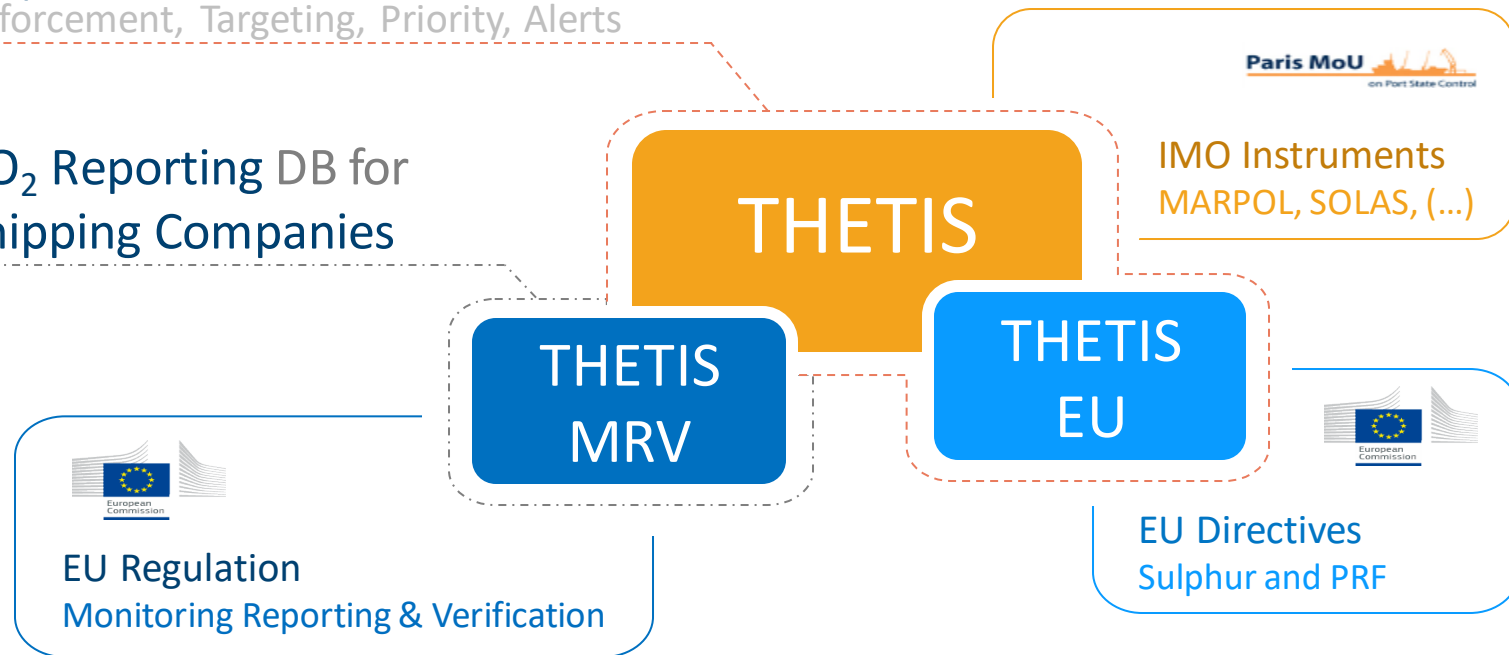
forcement, Targeting, Priority, Alerts

$O_2$ Reporting DB for
hipping Companies

Paris MoU
on Port State Control

IMO Instruments
MARPOL, SOLAS, (...)

THETIS

THETIS MRV

THETIS EU

European Commission

EU Regulation
Monitoring Reporting & Verification

European Commission

EU Directives
Sulphur and PRF